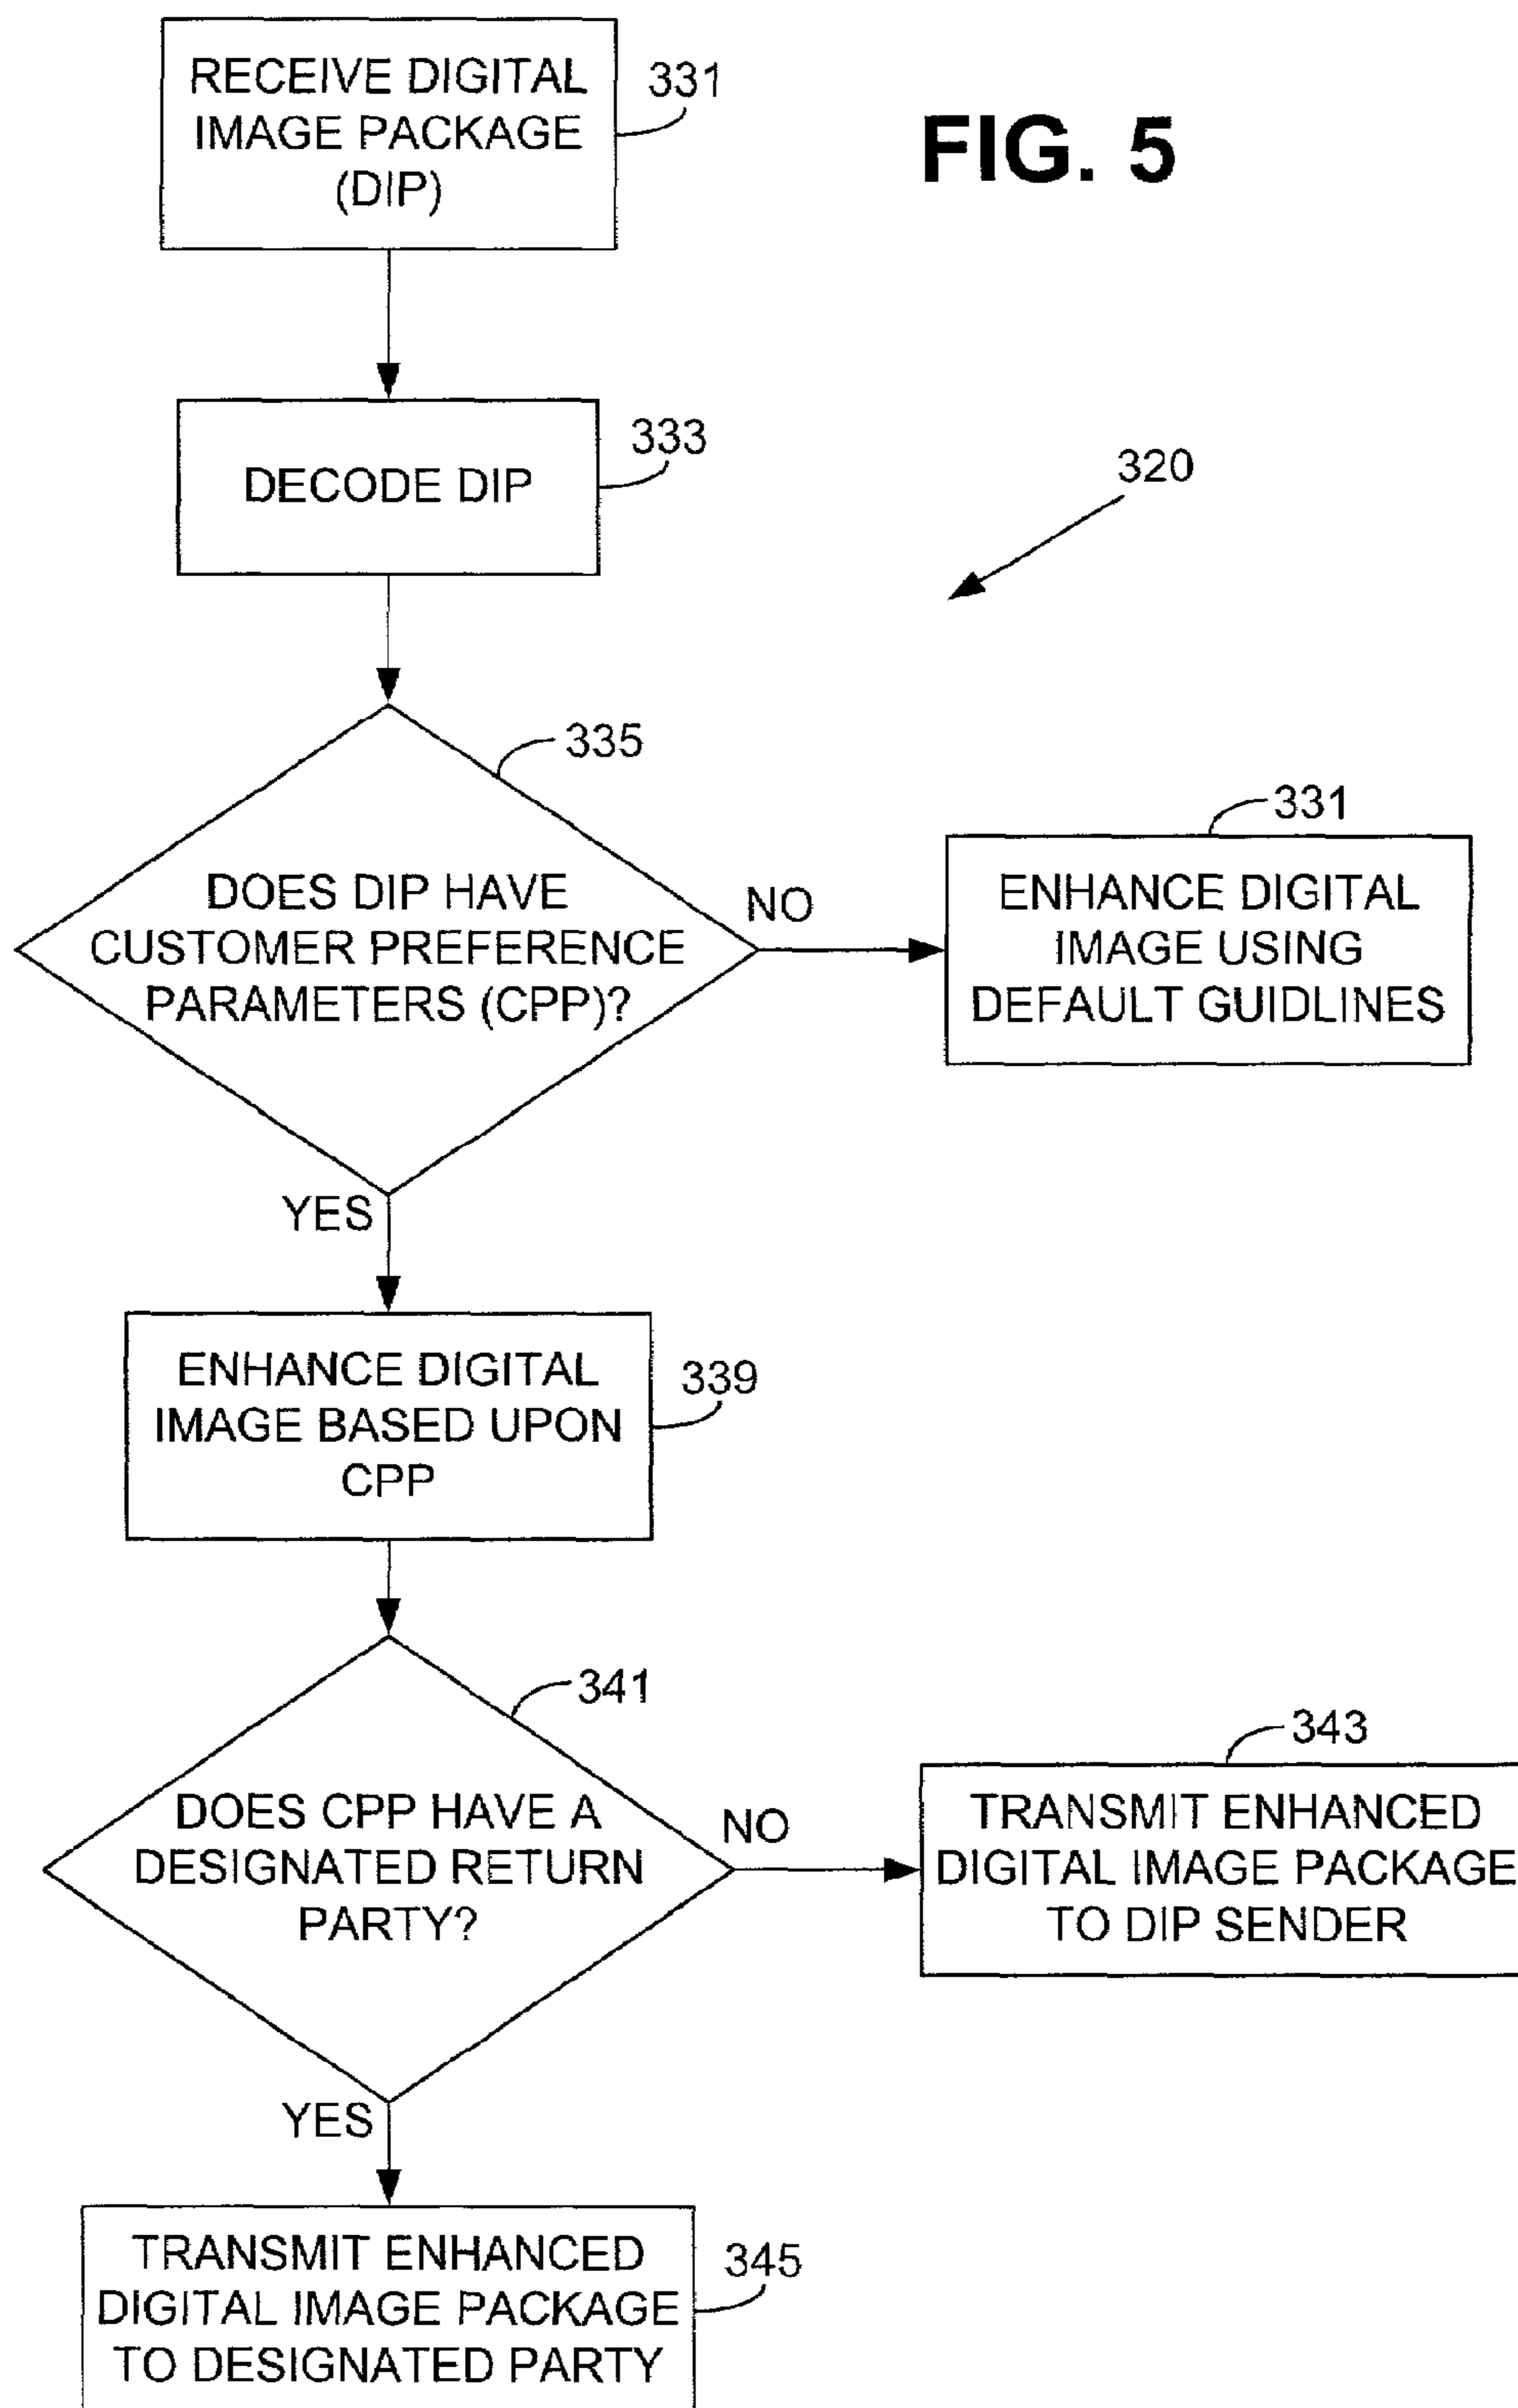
RECEIVE DIGITAL IMAGE PACKAGE (DIP)

331

FIG. 5

DECODE DIP

333

320

DOES DIP HAVE CUSTOMER PREFERENCE PARAMETERS (CPP)?

335

NO

331

ENHANCE DIGITAL IMAGE USING DEFAULT GUIDLINES

YES

ENHANCE DIGITAL IMAGE BASED UPON CPP

339

DOES CPP HAVE A DESIGNATED RETURN PARTY?

341

NO

343

TRANSMIT ENHANCED DIGITAL IMAGE PACKAGE TO DIP SENDER

YES

TRANSMIT ENHANCED DIGITAL IMAGE PACKAGE TO DESIGNATED PARTY

345